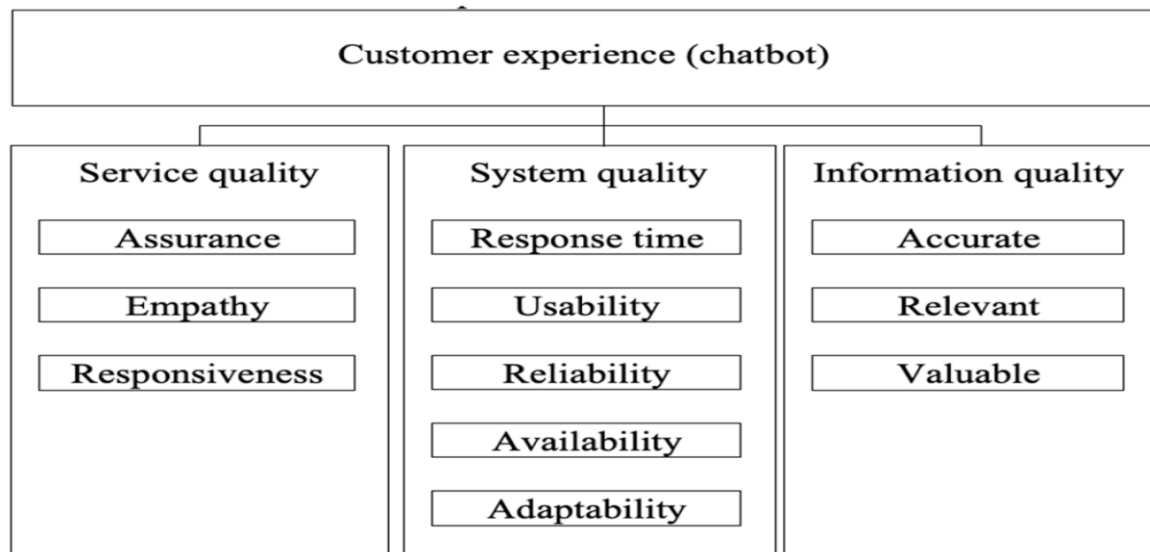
Customer experience (chatbot)

Service quality

Assurance

Empathy

Responsiveness

System quality

Response time

Usability

Reliability

Availability

Adaptability

Information quality

Accurate

Relevant

Valuable